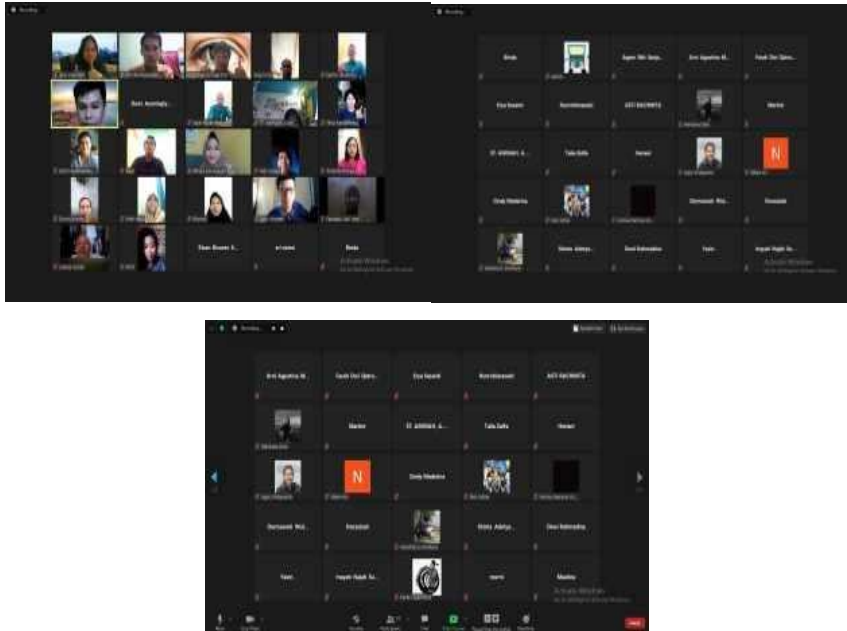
Recording

Dewi Anandayu...

Dwan Rismawati...

sri rizma

Rinda

Activate Windows
Go to Settings to activate Windows.

Recording

Rinda

Agung Adi Sanja...

Arni Agustina W...

Fauzi Dwi Opra...

Eva Susanti

Nurrohmawati

ASTI RACHMITA

Marina

ST. ARIFIANTI A...

Tuda Safia

Hariani

N

Cindy Madarina

Darmawati Wia...

Kurniawati

Oktavia Adetya...

Dewi Rahmadina

Yanti

Anjarii Rajab Sa...

Activate Windows
Go to Settings to activate Windows.

Recording

Arni Agustina W...

Fauzi Dwi Opra...

Eva Susanti

Nurrohmawati

ASTI RACHMITA

Marina

ST. ARIFIANTI A...

Tuda Safia

Hariani

N

Cindy Madarina

Darmawati Wia...

Kurniawati

Oktavia Adetya...

Dewi Rahmadina

Yanti

Anjarii Rajab Sa...

Marlina

Activate Windows
Go to Settings to activate Windows.

Leave